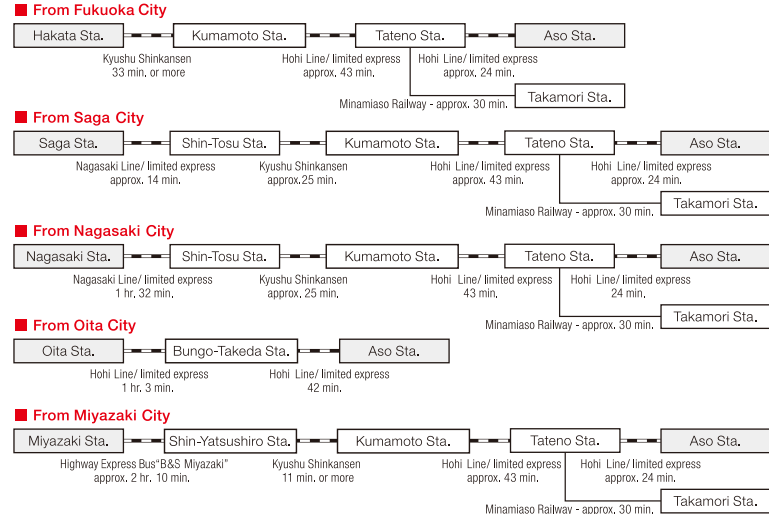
From Fukuoka City

Hakata Sta. | Kumamoto Sta. | Tateno Sta. | Aso Sta.

Kyushu Shinkansen 33 min. or more

Hohi Line/ limited express approx. 43 min.

Hohi Line/ limited express approx. 24 min.

Minamiaso Railway - approx. 30 min.

Takamori Sta.

From Saga City

Saga Sta. | Shin-Tosu Sta. | Kumamoto Sta. | Tateno Sta. | Aso Sta.

Nagasaki Line/ limited express approx. 14 min.

Kyushu Shinkansen approx.25 min.

Hohi Line/ limited express approx. 43 min.

Hohi Line/ limited express approx. 24 min.

Minamiaso Railway - approx. 30 min.

Takamori Sta.

From Nagasaki City

Nagasaki Sta. | Shin-Tosu Sta. | Kumamoto Sta. | Tateno Sta. | Aso Sta.

Nagasaki Line/ limited express 1 hr. 32 min.

Kyushu Shinkansen approx. 25 min.

Hohi Line/ limited express 43 min.

Hohi Line/ limited express 24 min.

Minamiaso Railway - approx. 30 min.

Takamori Sta.

From Oita City

Oita Sta. | Bungo-Takeda Sta. | Aso Sta.

Hohi Line/ limited express 1 hr. 3 min.

Hohi Line/ limited express 42 min.

From Miyazaki City

Miyazaki Sta. | Shin-Yatsushiro Sta. | Kumamoto Sta. | Tateno Sta. | Aso Sta.

Highway Express Bus"B&S Miyazaki" approx. 2 hr. 10 min.

Kyushu Shinkansen 11 min. or more

Hohi Line/ limited express approx. 43 min.

Hohi Line/ limited express approx. 24 min.

Minamiaso Railway - approx. 30 min.

Takamori Sta.